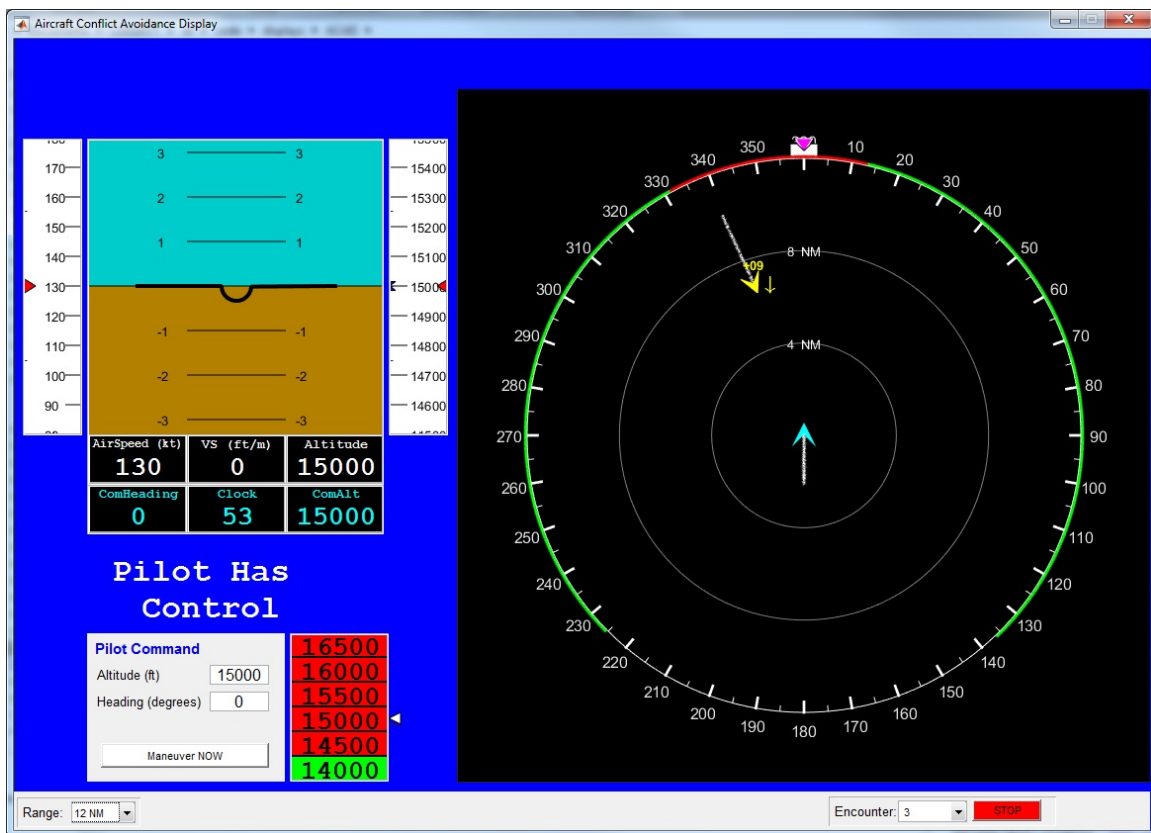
Aircraft Conflict Avoidance Display

170
160
150
140
130
120
110
100
90

3 3
2 2
1 1
-1 -1
-2 -2
-3 -3

15400
15300
15200
15100
1500
14900
14800
14700
14600

| AirSpeed (kt) | VS (ft/m) | Altitude |
|---|---|---|
| 130 | 0 | 15000 |
| ComHeading | Clock | ComAlt |
| 0 | 53 | 15000 |

Pilot Has Control

Pilot Command
Altitude (ft) 15000
Heading (degrees) 0
Maneuver NOW

16500
16000
15500
15000
14500
14000

350 10 20 30 40 50 60 70 80 90 100 110 120 130 140 150 160 170 180 190 200 210 220 230 240 250 260 270 280 290 300 310 320 330 340

8 NM
4 NM
+09

Range: 12 NM
Encounter: 3
STOP